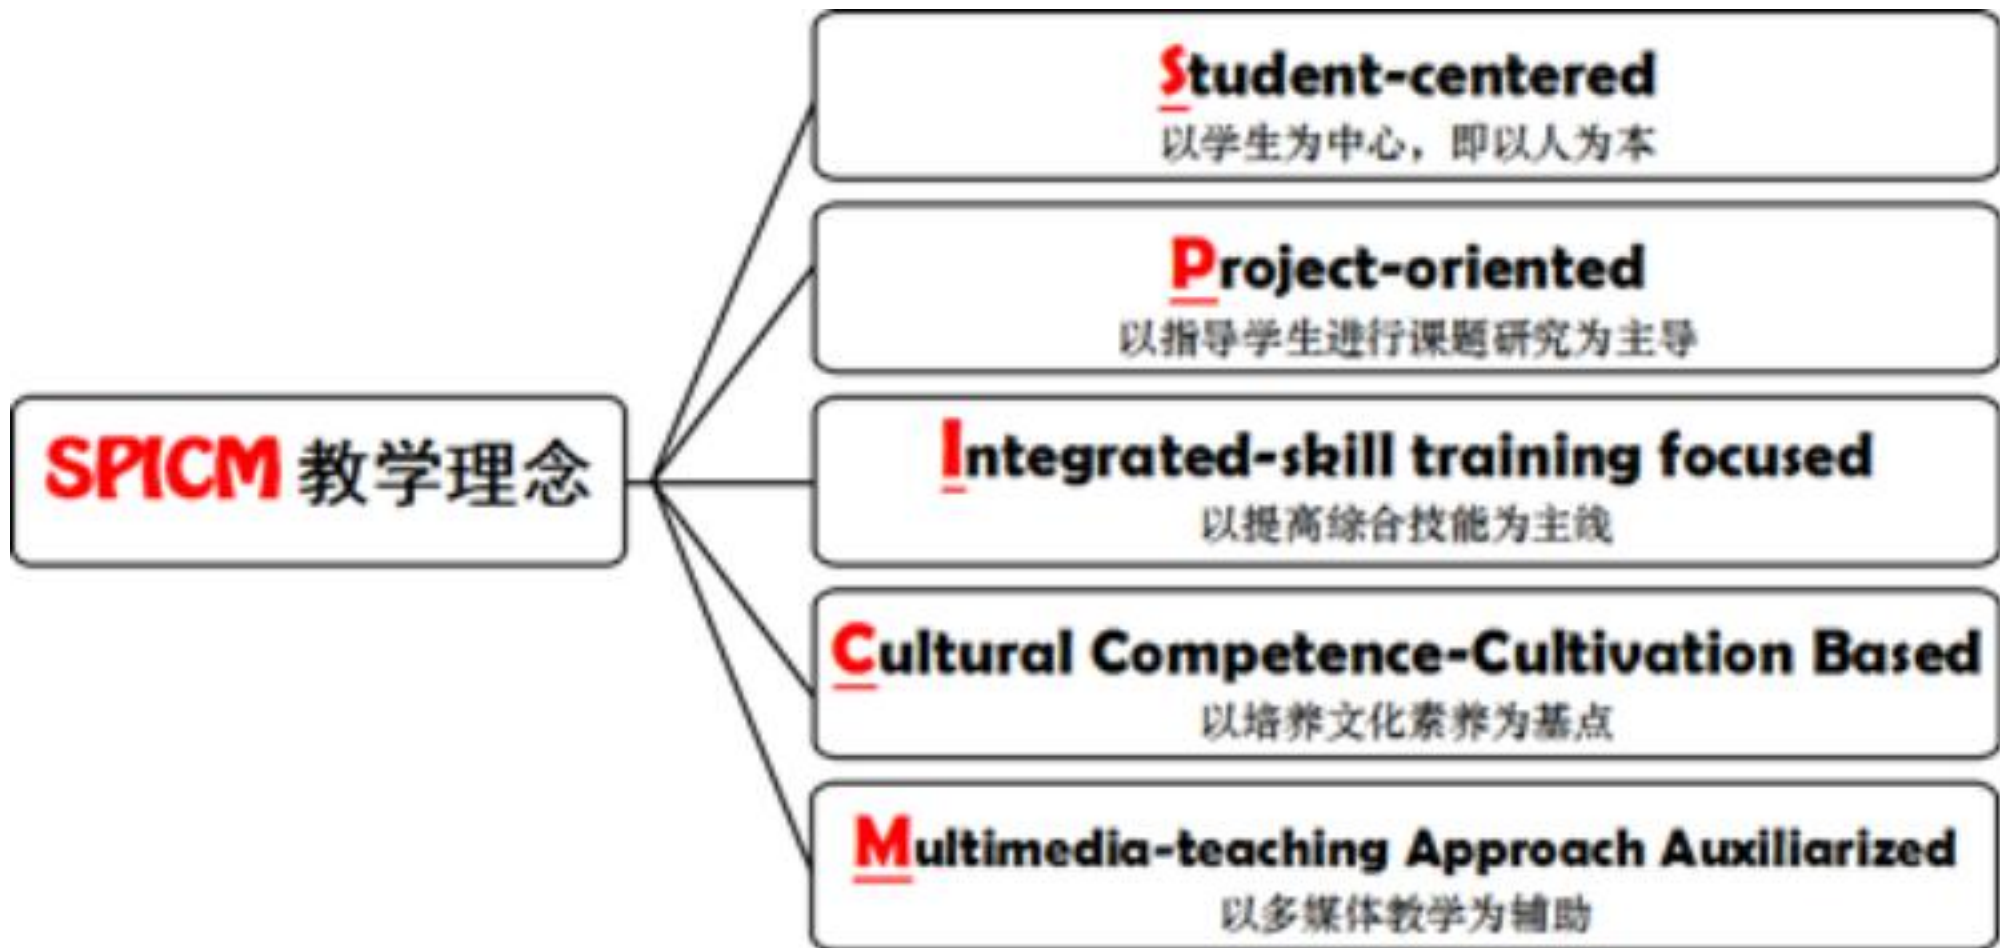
SPICM 教学理念

Student-centered
以学生为中心，即以人为本

Project-oriented
以指导学生进行课题研究为主导

Integrated-skill training focused
以提高综合技能为主线

Cultural Competence-Cultivation Based
以培养文化素养为基点

Multimedia-teaching Approach Auxiliarized
以多媒体教学为辅助